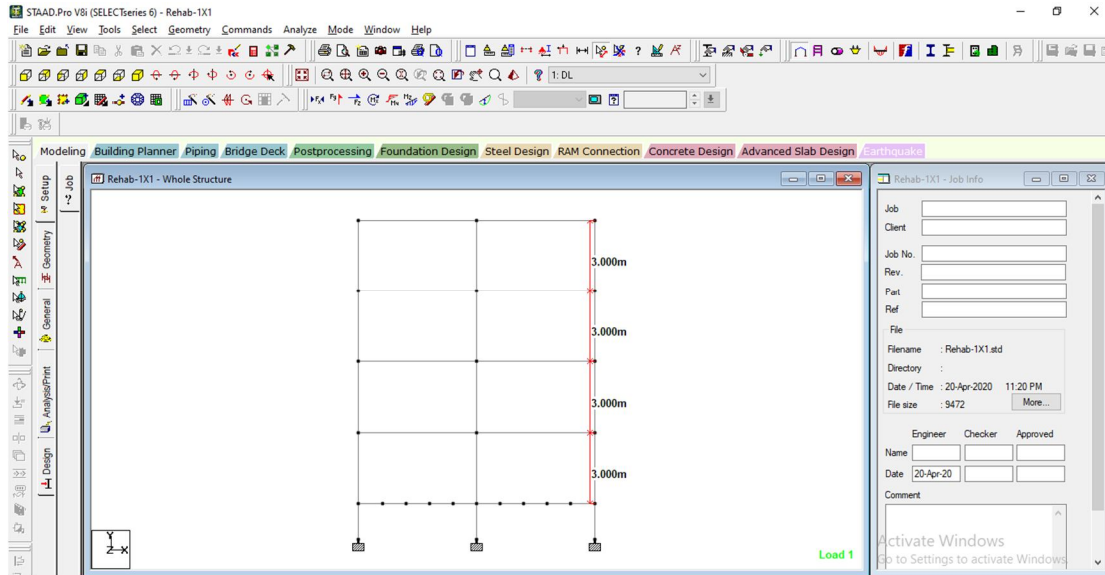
STAAD.Pro V8i (SELECTseries 6) - Rehab-1X1

File Edit View Tools Select Geometry Commands Analyze Mode Window Help

1: DL

Modeling Building Planner Piping Bridge Deck Postprocessing Foundation Design Steel Design RAM Connection Concrete Design Advanced Slab Design Earthquake

Setup Job Geometry General Analysis/Print Design

Rehab-1X1 - Whole Structure

3.000m

3.000m

3.000m

3.000m

Y

Z X

Load 1

Rehab-1X1 - Job Info

Job

Client

Job No.

Rev.

Part

Ref

File

Filename : Rehab-1X1.std

Directory :

Date / Time : 20-Apr-2020 11:20 PM

File size : 9472

More...

Engineer Checker Approved

Name

Date 20-Apr-20

Comment

Activate Windows
Go to Settings to activate Windows.